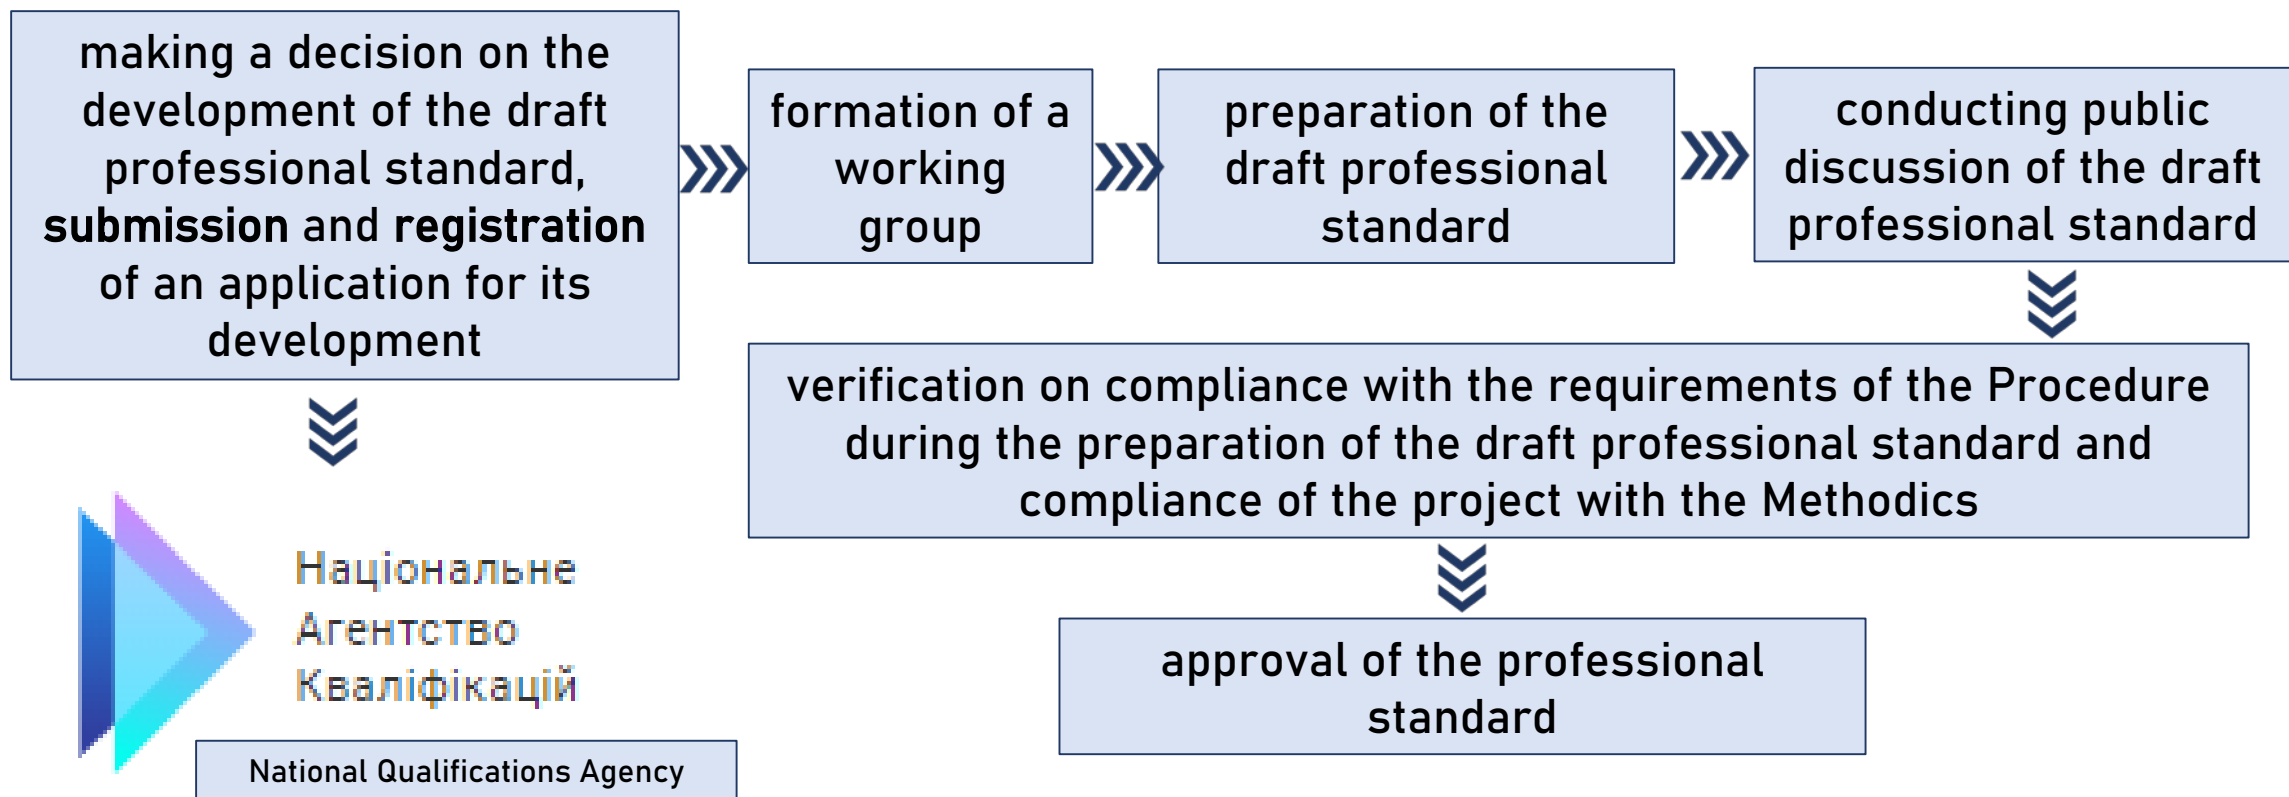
making a decision on the development of the draft professional standard, **submission** and **registration** of an application for its development

formation of a working group

preparation of the draft professional standard

conducting public discussion of the draft professional standard

verification on compliance with the requirements of the Procedure during the preparation of the draft professional standard and compliance of the project with the Methodics

approval of the professional standard

Національне Агентство Кваліфікацій

National Qualifications Agency